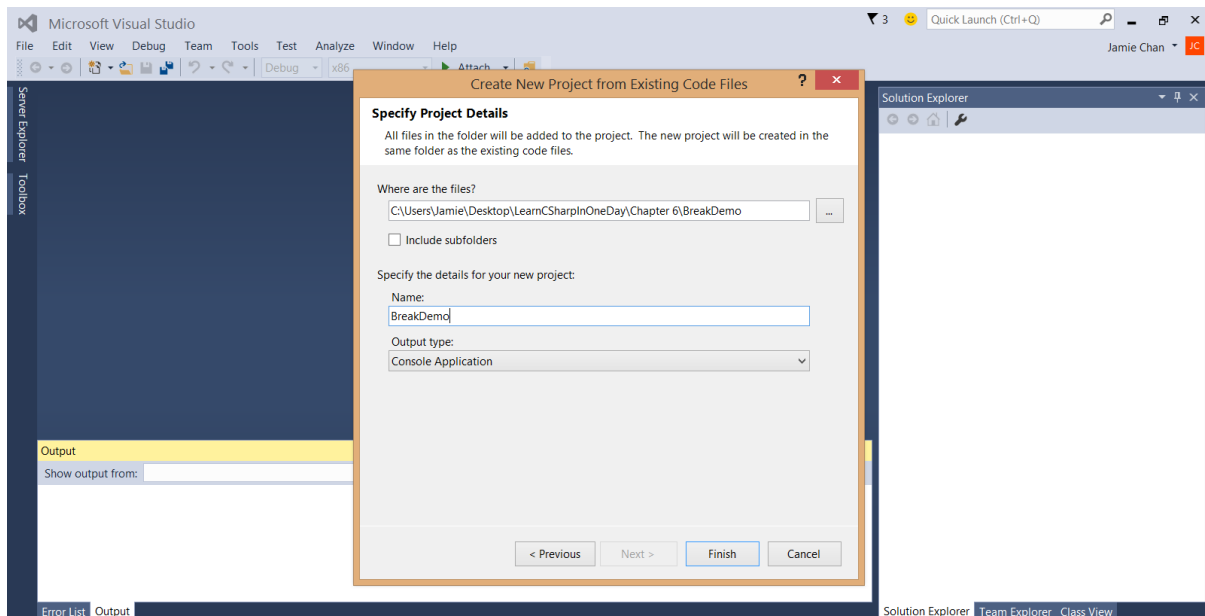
Microsoft Visual Studio

3 Quick Launch (Ctrl+Q)

File Edit View Debug Team Tools Test Analyze Window Help

Jamie Chan JC

Debug x86 Attach

Server Explorer Toolbox

Create New Project from Existing Code Files

?

Specify Project Details

All files in the folder will be added to the project. The new project will be created in the same folder as the existing code files.

Where are the files?

C:\Users\Jamie\Desktop\LearnCSharpInOneDay\Chapter 6\BreakDemo

...

Include subfolders

Specify the details for your new project:

Name:

BreakDemo

Output type:

Console Application

< Previous Next > Finish Cancel

Solution Explorer

Output

Show output from:

Error List Output

Solution Explorer Team Explorer Class View